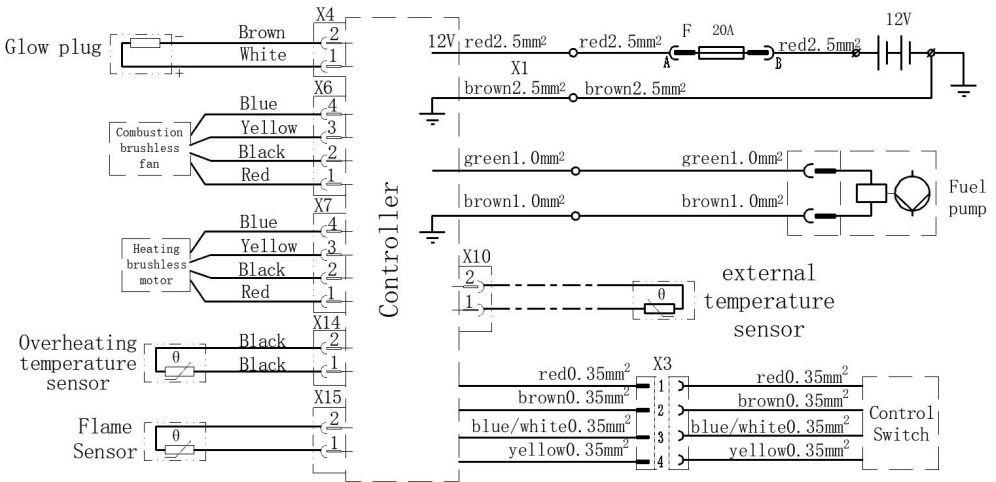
Glow plug
Brown
White
X4
2
1
X6
Blue 4
Yellow 3
Black 2
Red 1
Combustion brushless fan
X7
Blue 4
Yellow 3
Black 2
Red 1
Heating brushless motor
Overheating temperature sensor
X14
Black 2
Black 1
$\theta$
Flame Sensor
X15
2
1
$\theta$
Controller
12V red2.5mm$^2$ red2.5mm$^2$ F 20A red2.5mm$^2$ 12V
A B
X1
brown2.5mm$^2$ brown2.5mm$^2$
green1.0mm$^2$ green1.0mm$^2$
brown1.0mm$^2$ brown1.0mm$^2$
Fuel pump
X10
2
1
$\theta$
external temperature sensor
X3
red0.35mm$^2$ 1 red0.35mm$^2$
brown0.35mm$^2$ 2 brown0.35mm$^2$
blue/white0.35mm$^2$ 3 blue/white0.35mm$^2$
yellow0.35mm$^2$ 4 yellow0.35mm$^2$
Control Switch